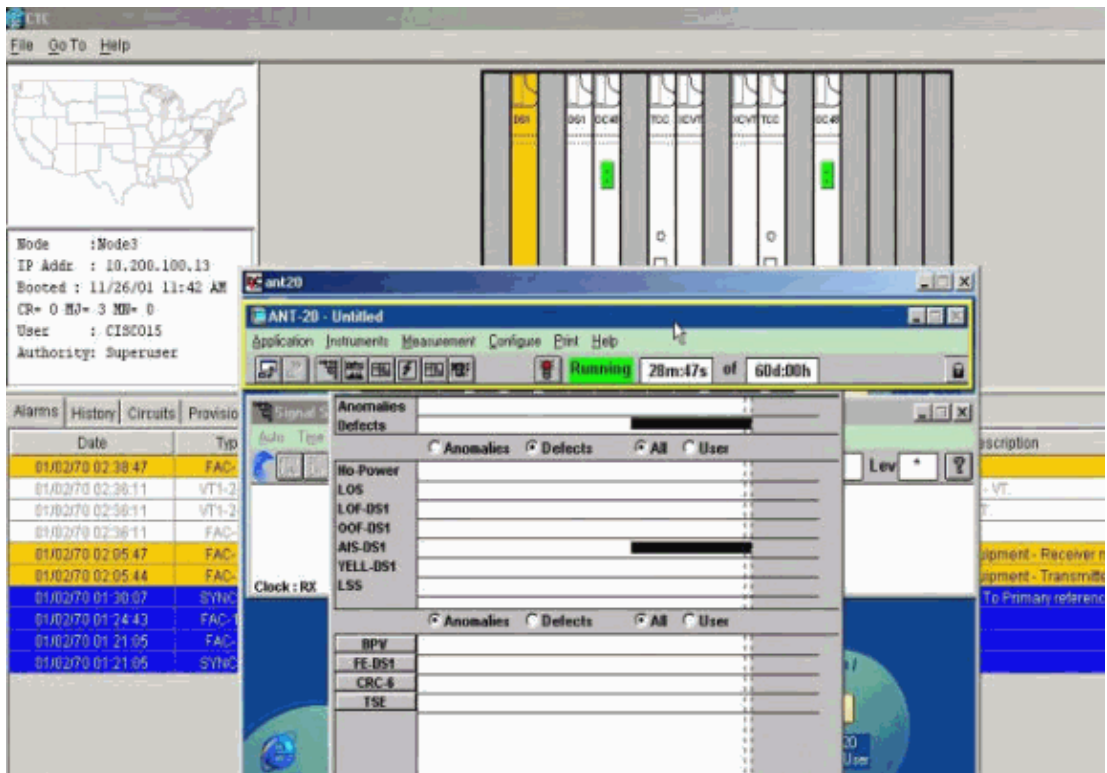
CTC
File GoTo Help

DS1 DS1 OC48 TCC XCVT XCVT TCC OC48

Node : Node3
IP Addr : 10.200.100.13
Booted : 11/26/01 11:42 AM
CR= 0 MJ= 3 MN= 0
User : CISCO15
Authority: Superuser

ant20
ANT-20 - Untitled
Application Instruments Measurement Configure Print Help
Running 28m:47s of 60d:00h

Alarms History Circuits Provisio
Signal S
Auto Type

| Date | Typ |
|---|---|
| 01/02/70 02:38:47 | FAC- |
| 01/02/70 02:38:11 | VT1-2 |
| 01/02/70 02:38:11 | VT1-2 |
| 01/02/70 02:38:11 | FAC- |
| 01/02/70 02:05:47 | FAC- |
| 01/02/70 02:05:44 | FAC- |
| 01/02/70 01:30:07 | SYNC |
| 01/02/70 01:24:43 | FAC- |
| 01/02/70 01:21:05 | FAC- |
| 01/02/70 01:21:05 | SYNC |

Clock : RX

Anomalies
Defects
Anomalies Defects All User
No-Power
LOS
LOF-DS1
OOF-DS1
AIS-DS1
YELL-DS1
LSS
Anomalies Defects All User
BPV
FE-DS1
CRC-6
TSE

Lev *
scription
- VT.
T.
ipment - Receiver n
ipment - Transmitte
To Primary referenc
20
User